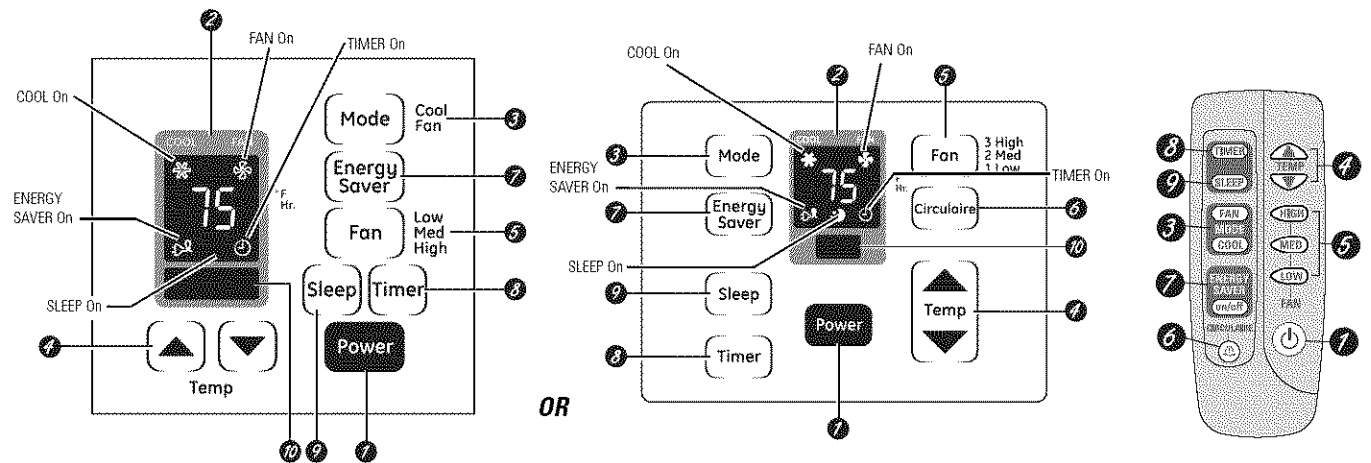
2
FAN On
TIMER On
COOL On
COOL
75
°F
Hr.
Mode
Cool
Fan
3
Energy Saver
7
ENERGY SAVER On
Fan
Low
Med
High
5
SLEEP On
Sleep
Timer
8
4
Temp
Power
10
9
1

OR

COOL On
2
FAN On
5
3
Mode
Fan
3 High
2 Med
1 Low
ENERGY SAVER On
75
°F
Hr.
TIMER On
7
Energy Saver
Circulaire
6
10
SLEEP On
9
Sleep
Power
Temp
4
8
Timer
1

8
TIMER
9
SLEEP
TEMP
4
FAN
3
MODE
COOL
HIGH
MED
5
LOW
7
ENERGY SAVER
on/off
FAN
6
CIRCULAIRE
1